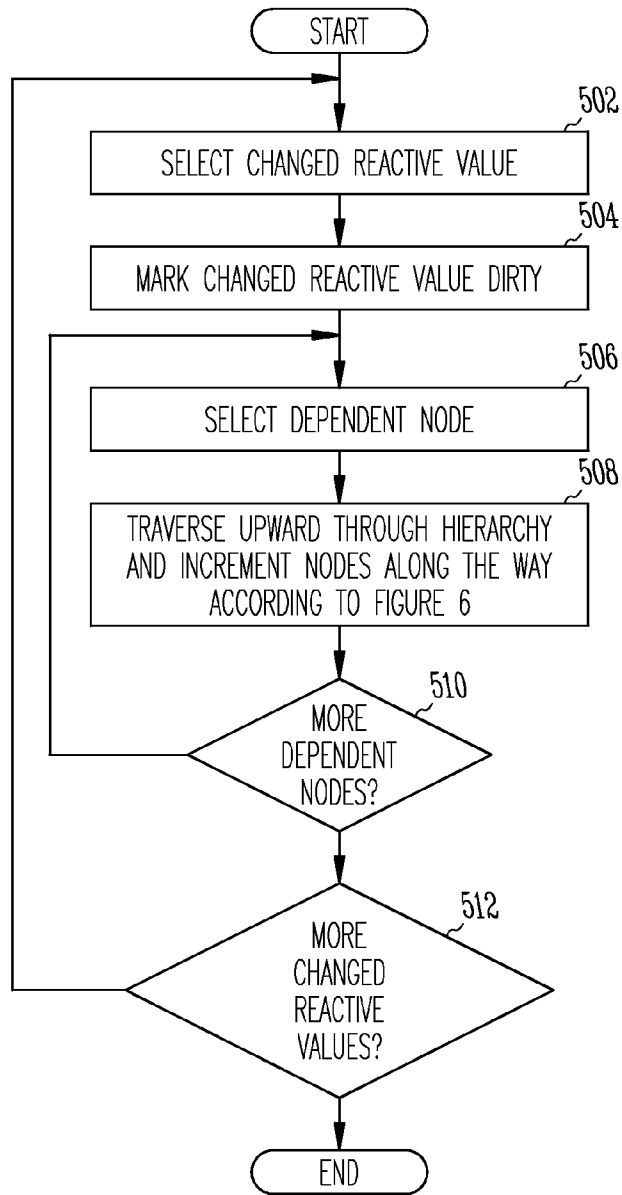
START

502

SELECT CHANGED REACTIVE VALUE

504

MARK CHANGED REACTIVE VALUE DIRTY

506

SELECT DEPENDENT NODE

508

TRAVERSE UPWARD THROUGH HIERARCHY AND INCREMENT NODES ALONG THE WAY ACCORDING TO FIGURE 6

510

MORE DEPENDENT NODES?

512

MORE CHANGED REACTIVE VALUES?

END